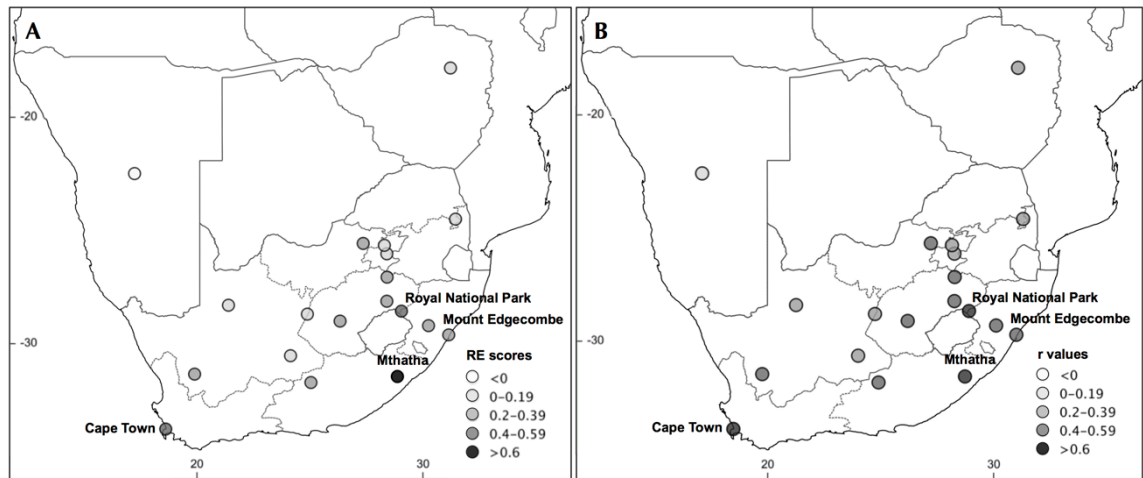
A

-20

-30

20

30

Royal National Park

Mount Edgecombe

Mthatha

Cape Town

RE scores
<0
0–0.19
0.2–0.39
0.4–0.59
>0.6

B

-20

-30

20

30

Royal National Park

Mount Edgecombe

Mthatha

Cape Town

r values
<0
0–0.19
0.2–0.39
0.4–0.59
>0.6